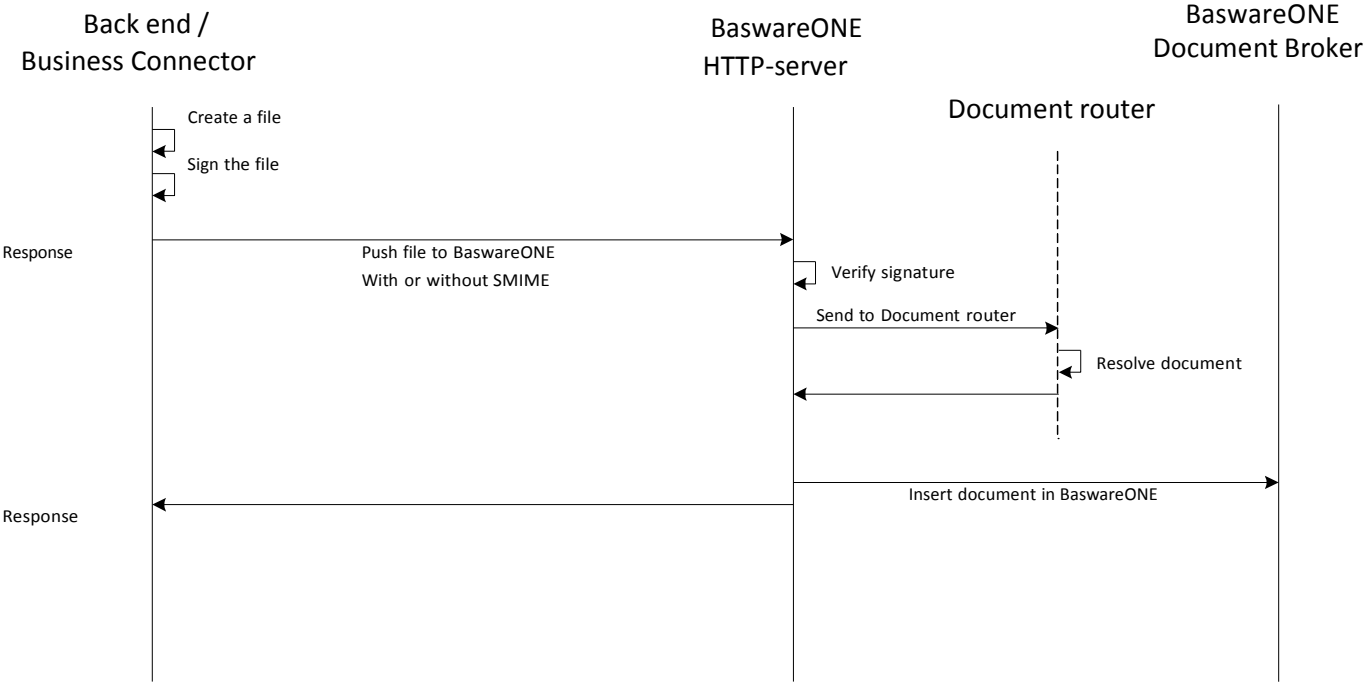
Back end /
Business Connector

BaswareONE
HTTP-server

BaswareONE
Document Broker

Document router

Create a file

Sign the file

Response

Push file to BaswareONE
With or without SMIME

Verify signature

Send to Document router

Resolve document

Insert document in BaswareONE

Response